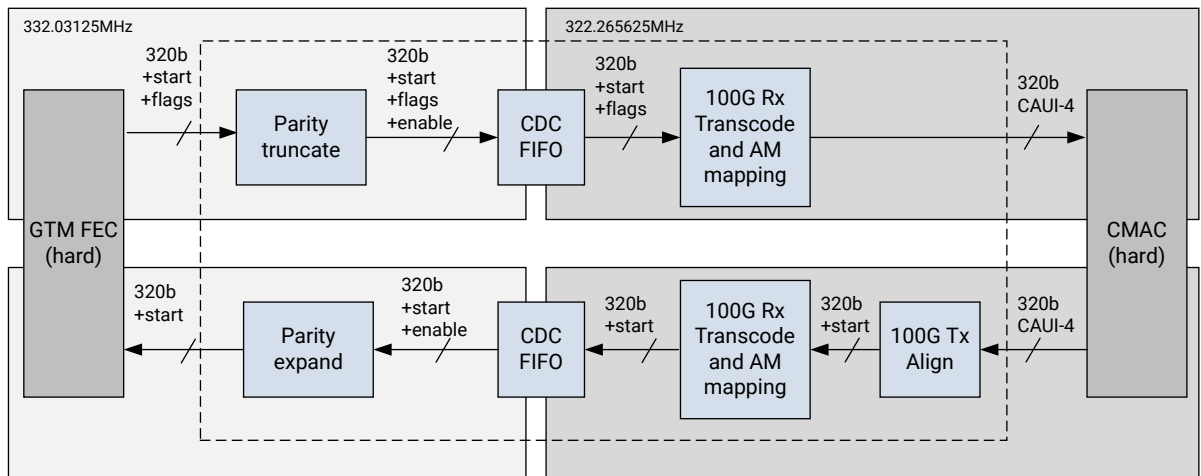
332.03125MHz

322.265625MHz

320b +start +flags

Parity truncate

320b +start +flags +enable

CDC FIFO

320b +start +flags

100G Rx Transcode and AM mapping

320b CAUI-4

GTM FEC (hard)

CMAC (hard)

320b +start

Parity expand

320b +start +enable

CDC FIFO

320b +start

100G Rx Transcode and AM mapping

320b +start

100G Tx Align

320b CAUI-4